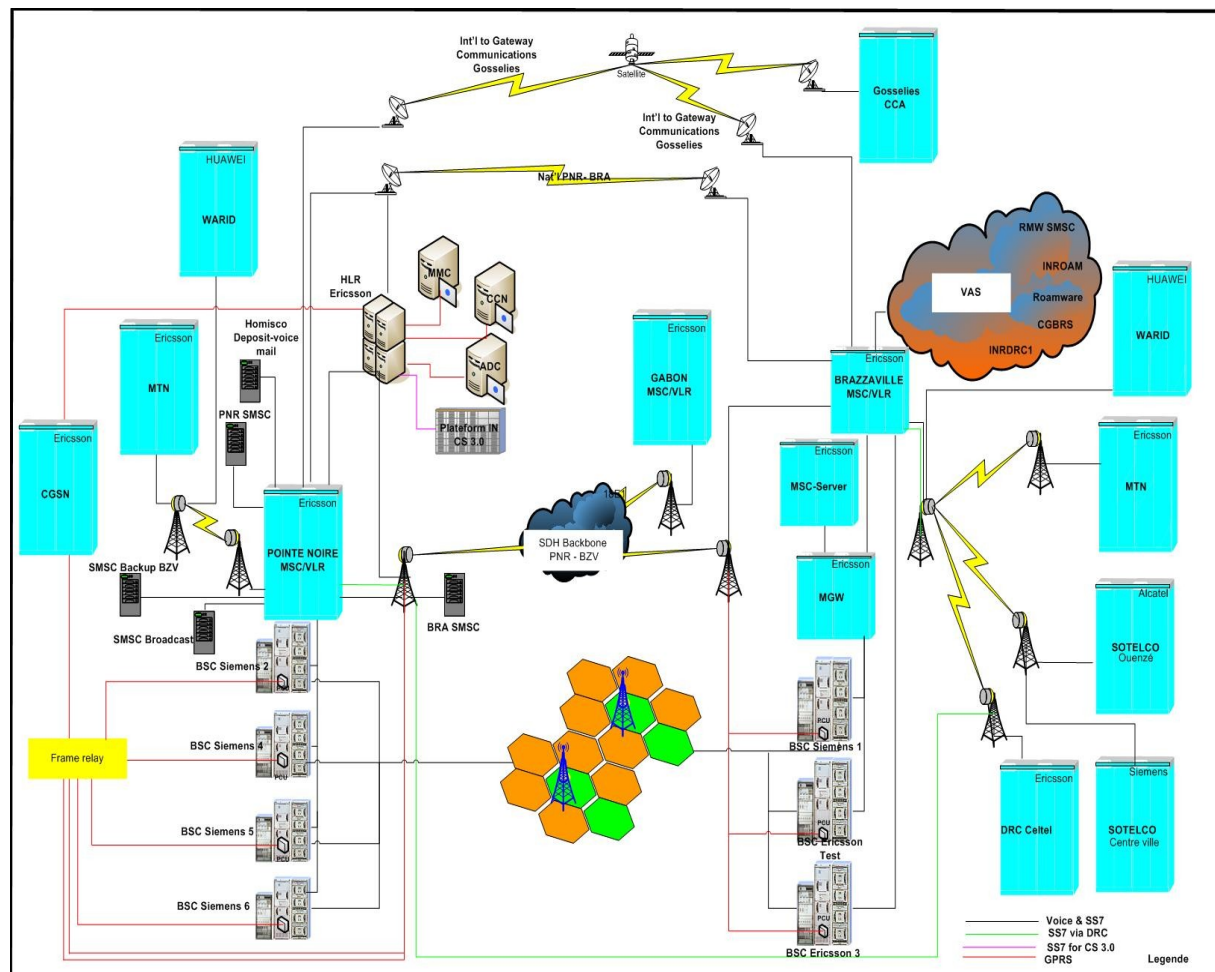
Int'l to Gateway Communications Gosselies

Satellite

Gosselies CCA

Int'l to Gateway Communications Gosselies

HUAWEI
WARID

Nat'l PNR- BRA

HLR Ericsson

MMC

CCN

ADC

Plateform IN CS 3.0

RMW SMSC
INROAM
VAS
Roamware
CGBRS
INRDRC1

HUAWEI
WARID

Ericsson
MTN

Homisco Deposit-voice mail

PNR SMSC

Ericsson
GABON MSC/VLR

Ericsson
BRAZZAVILLE MSC/VLR

Ericsson
CGSN

Ericsson
POINTE NOIRE MSC/VLR

Test

SDH Backbone PNR - BZV

Ericsson
MSC-Server

Ericsson
MTN

SMSC Backup BZV

Ericsson
MGW

BRA SMSC

SMSC Broadcast

BSC Siemens 2

Alcatel
SOTELCO Ouenzé

Frame relay

BSC Siemens 4

PCU

BSC Siemens 1

BSC Siemens 5

BSC Ericsson Test

Ericsson
DRC Celtel

Siemens
SOTELCO Centre ville

BSC Siemens 6

BSC Ericsson 3

Voice & SS7
SS7 via DRC
SS7 for CS 3.0
GPRS
Legende